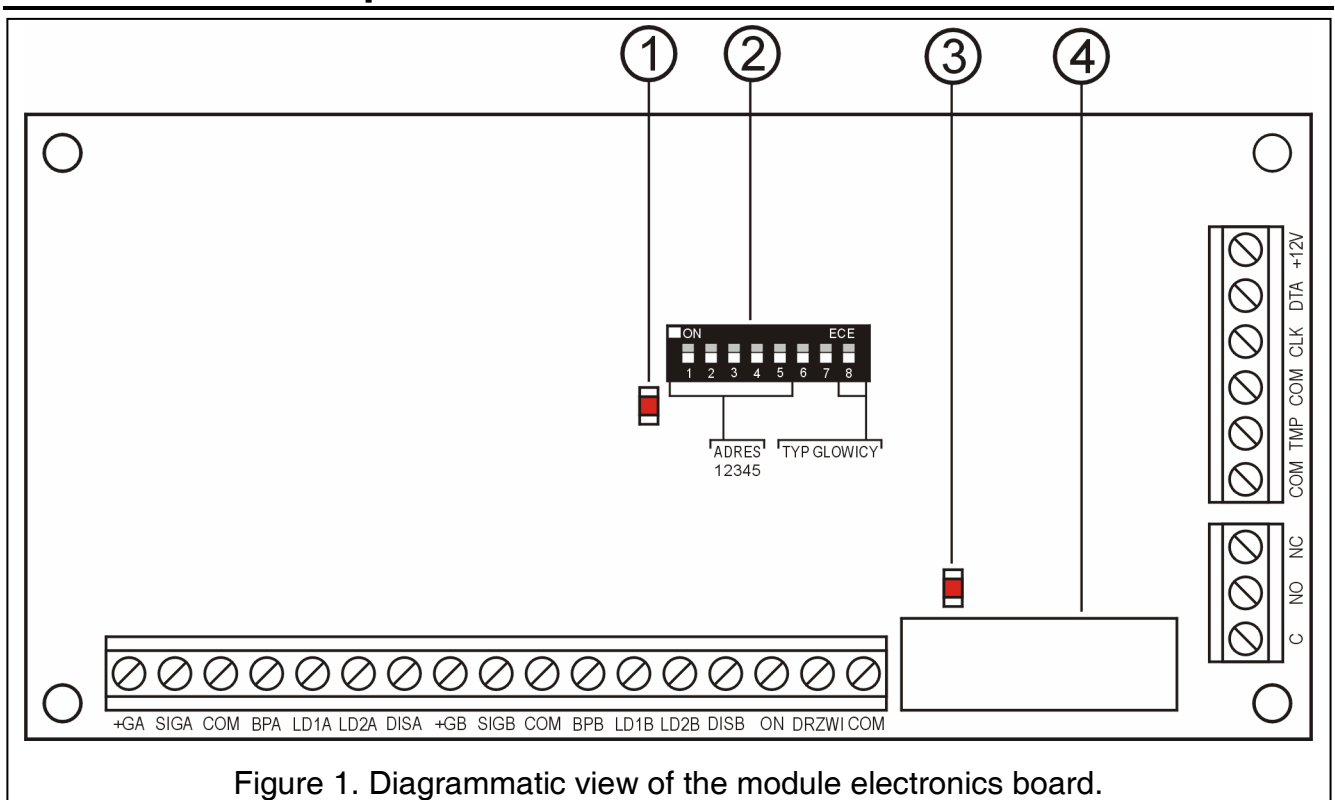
1
2
3
4

ON
ECE
1 2 3 4 5 6 7 8
ADRES
12345
TYP GLOWICY

+12V
DTA
CLK
COM
TMP
COM

NC
NO
C

+GA SIGA COM BPA LD1A LD2A DISA +GB SIGB COM BPB LD1B LD2B DISB ON DRZWI COM

Figure 1. Diagrammatic view of the module electronics board.